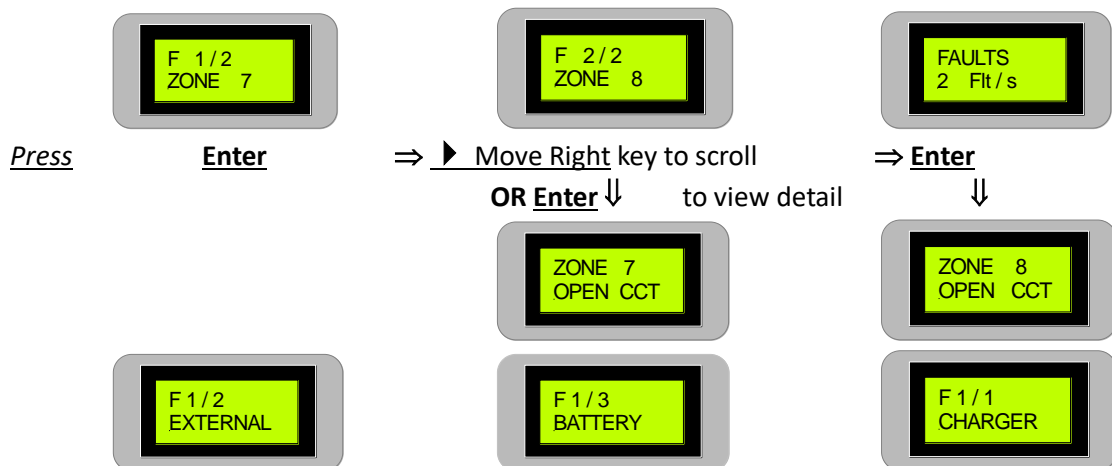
F 1/2
ZONE 7

F 2/2
ZONE 8

FAULTS
2 Flt / s

Press Enter ⇒ ▶ Move Right key to scroll ⇒ Enter

OR Enter ⇓ to view detail ⇓

ZONE 7
OPEN CCT

ZONE 8
OPEN CCT

F 1/2
EXTERNAL

F 1/3
BATTERY

F 1/1
CHARGER